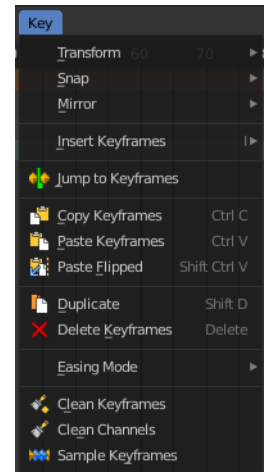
Key

Transform 60 70

Snap

Mirror

Insert Keyframes

Jump to Keyframes

Copy Keyframes Ctrl C

Paste Keyframes Ctrl V

Paste Flipped Shift Ctrl V

Duplicate Shift D

Delete Keyframes Delete

Easing Mode

Clean Keyframes

Clean Channels

Sample Keyframes